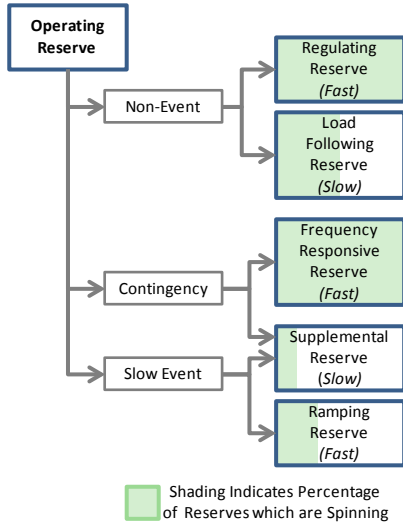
Operating Reserve

Non-Event

Regulating Reserve
(Fast)

Load Following Reserve
(Slow)

Contingency

Frequency Responsive Reserve
(Fast)

Slow Event

Supplemental Reserve
(Slow)

Ramping Reserve
(Fast)

Shading Indicates Percentage of Reserves which are Spinning